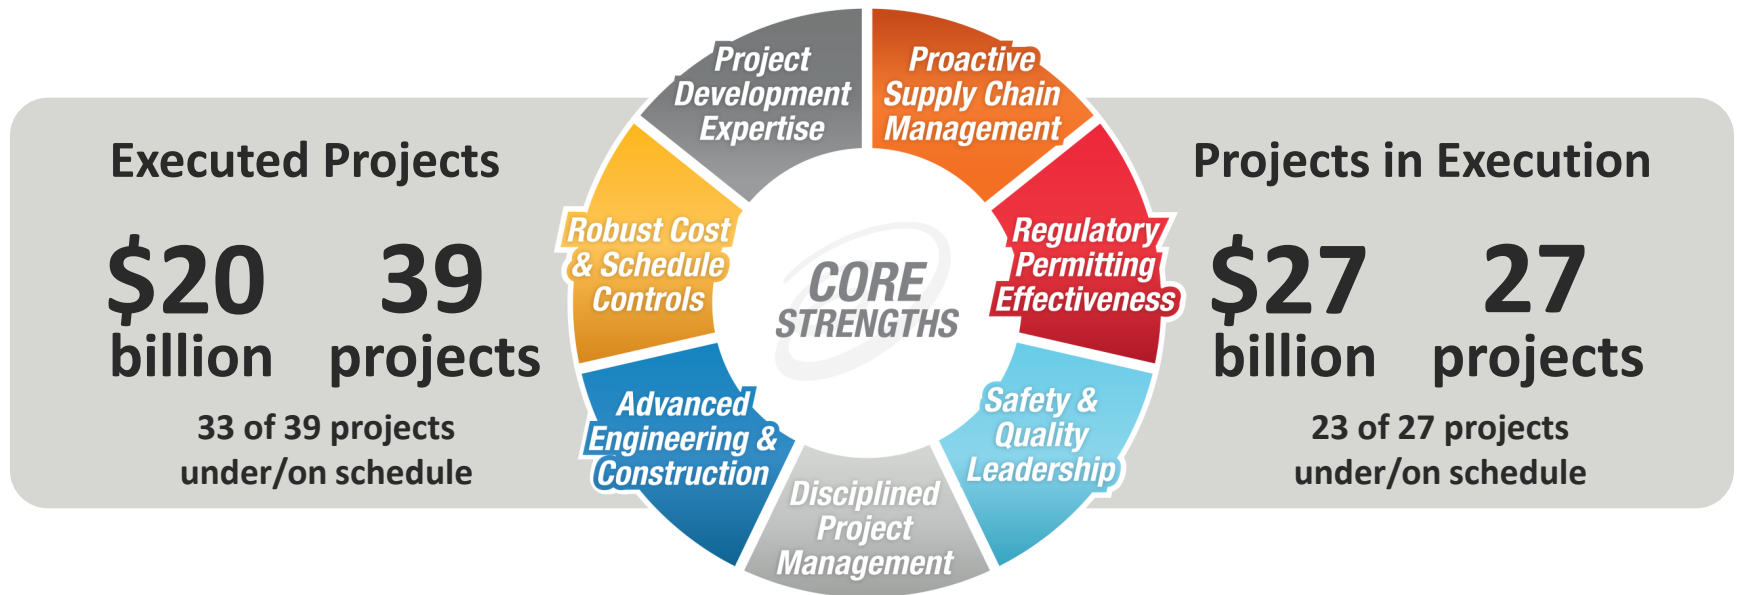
Executed Projects

$20 billion

39 projects

33 of 39 projects under/on schedule

Project Development Expertise

Proactive Supply Chain Management

Regulatory Permitting Effectiveness

Safety & Quality Leadership

Disciplined Project Management

Advanced Engineering & Construction

Robust Cost & Schedule Controls

CORE STRENGTHS

Projects in Execution

$27 billion

27 projects

23 of 27 projects under/on schedule